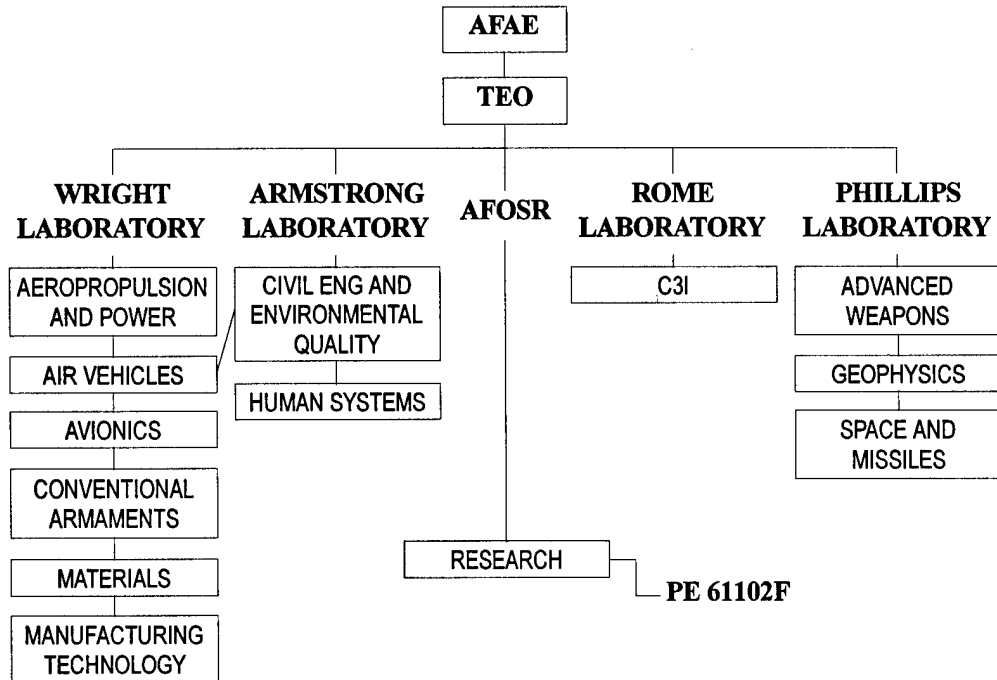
AFAE

TEO

WRIGHT LABORATORY

AEROPROPULSION AND POWER

AIR VEHICLES

AVIONICS

CONVENTIONAL ARMAMENTS

MATERIALS

MANUFACTURING TECHNOLOGY

ARMSTRONG LABORATORY

CIVIL ENG AND ENVIRONMENTAL QUALITY

HUMAN SYSTEMS

AFOSR

RESEARCH

PE 61102F

ROME LABORATORY

C3I

PHILLIPS LABORATORY

ADVANCED WEAPONS

GEOPHYSICS

SPACE AND MISSILES